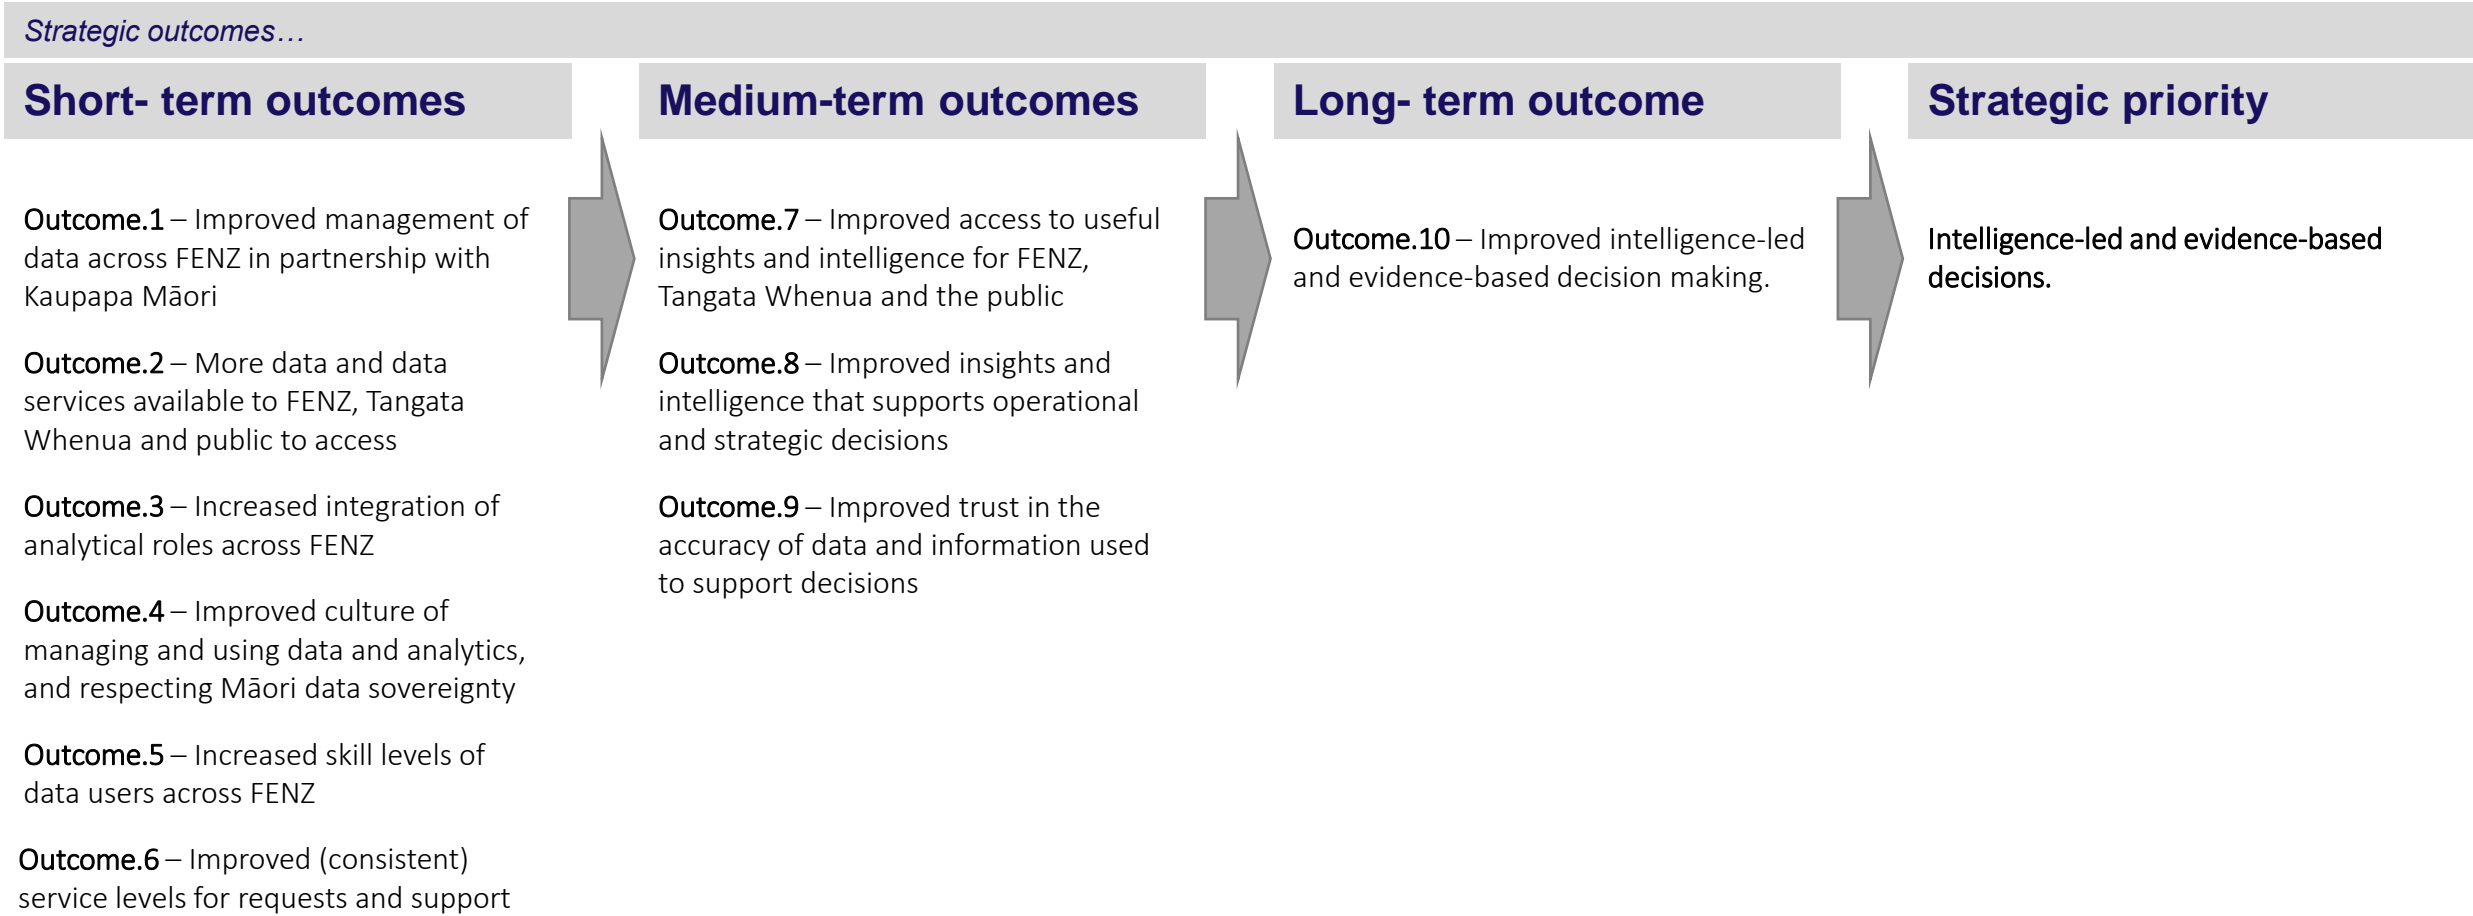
Strategic outcomes…

Short- term outcomes

Outcome.1 – Improved management of data across FENZ in partnership with Kaupapa Māori

Outcome.2 – More data and data services available to FENZ, Tangata Whenua and public to access

Outcome.3 – Increased integration of analytical roles across FENZ

Outcome.4 – Improved culture of managing and using data and analytics, and respecting Māori data sovereignty

Outcome.5 – Increased skill levels of data users across FENZ

Outcome.6 – Improved (consistent) service levels for requests and support

Medium-term outcomes

Outcome.7 – Improved access to useful insights and intelligence for FENZ, Tangata Whenua and the public

Outcome.8 – Improved insights and intelligence that supports operational and strategic decisions

Outcome.9 – Improved trust in the accuracy of data and information used to support decisions

Long- term outcome

Outcome.10 – Improved intelligence-led and evidence-based decision making.

Strategic priority

Intelligence-led and evidence-based decisions.